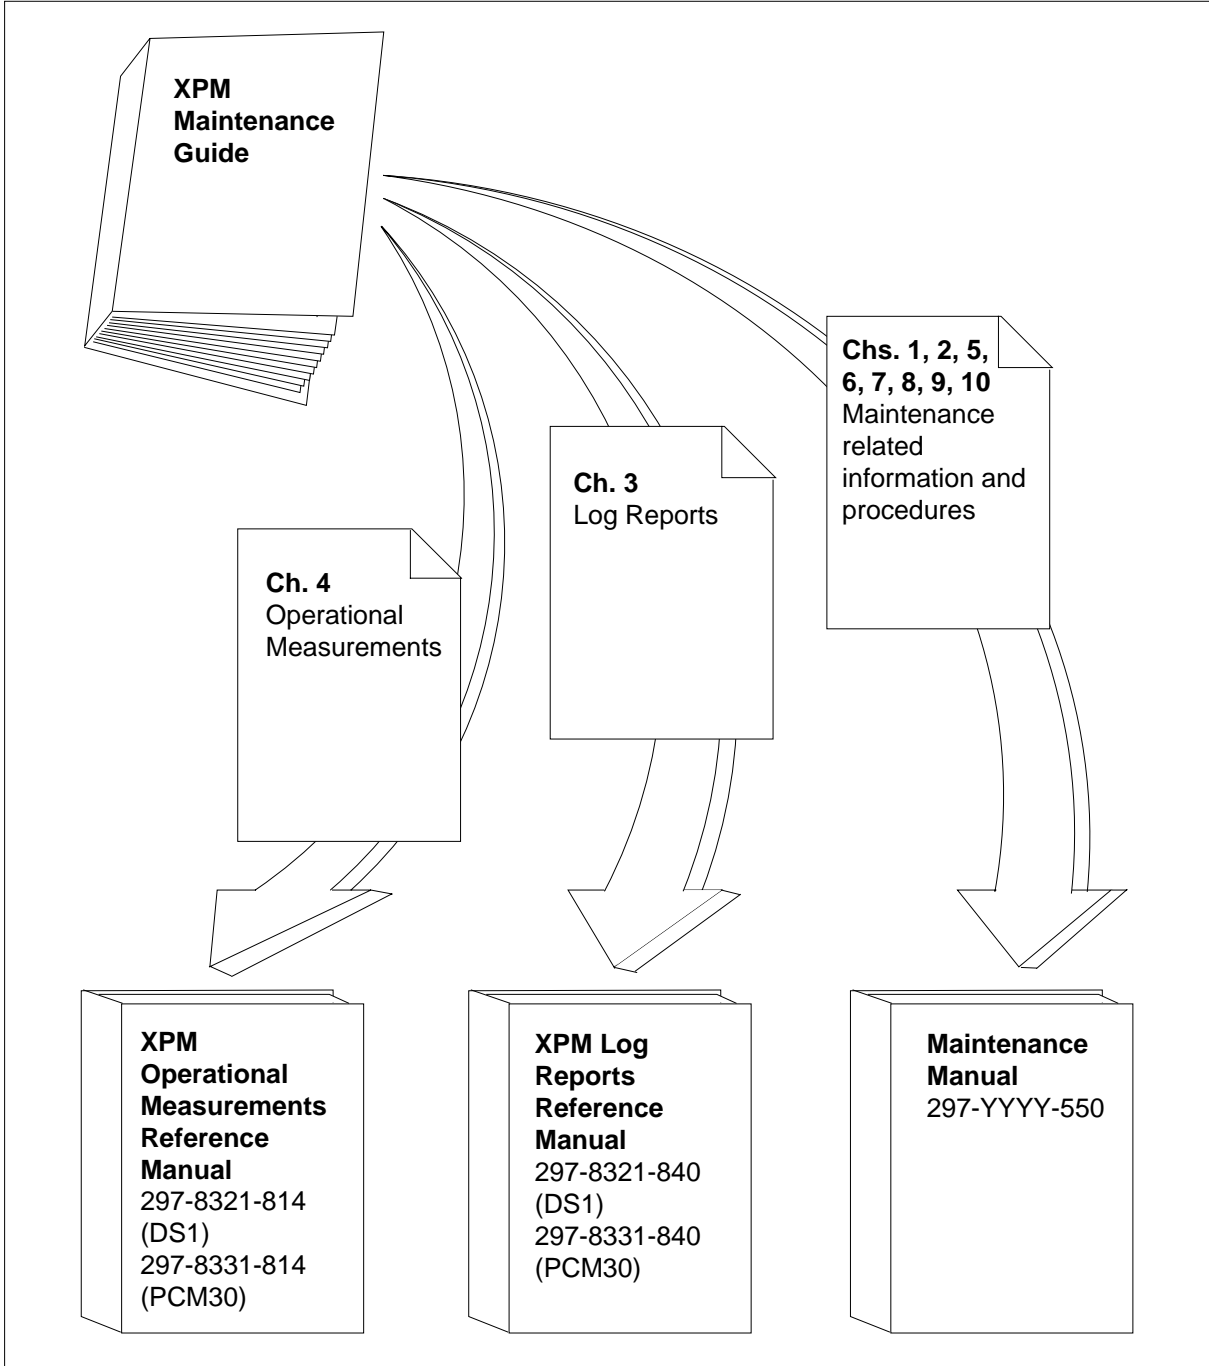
XPM Maintenance Guide

Chs. 1, 2, 5, 6, 7, 8, 9, 10
Maintenance related information and procedures

Ch. 3
Log Reports

Ch. 4
Operational Measurements

XPM Operational Measurements Reference Manual
297-8321-814 (DS1)
297-8331-814 (PCM30)

XPM Log Reports Reference Manual
297-8321-840 (DS1)
297-8331-840 (PCM30)

Maintenance Manual
297-YYYY-550